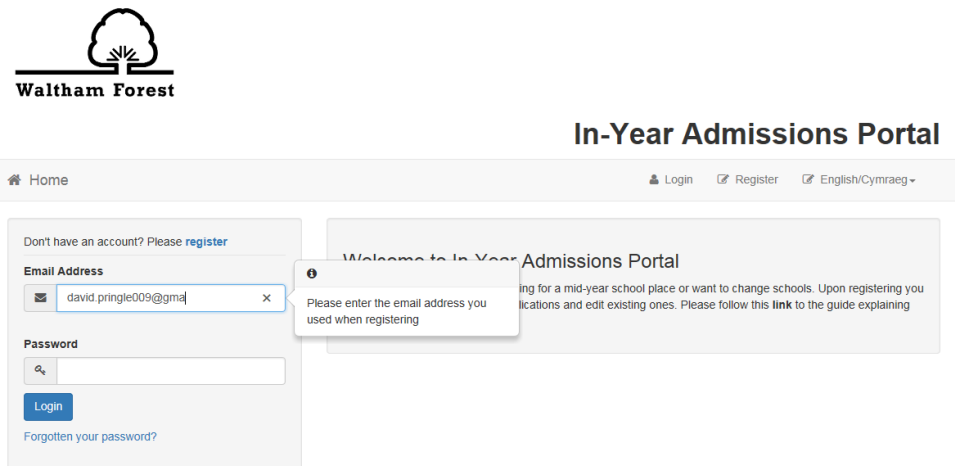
Waltham Forest

In-Year Admissions Portal

Home

Login Register English/Cymraeg

Don't have an account? Please register

Email Address

david.pringle009@gma

Password

Login

Forgotten your password?

Welcome to In-Year Admissions Portal

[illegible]ing for a mid-year school place or want to change schools. Upon registering you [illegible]lications and edit existing ones. Please follow this link to the guide explaining

Please enter the email address you used when registering